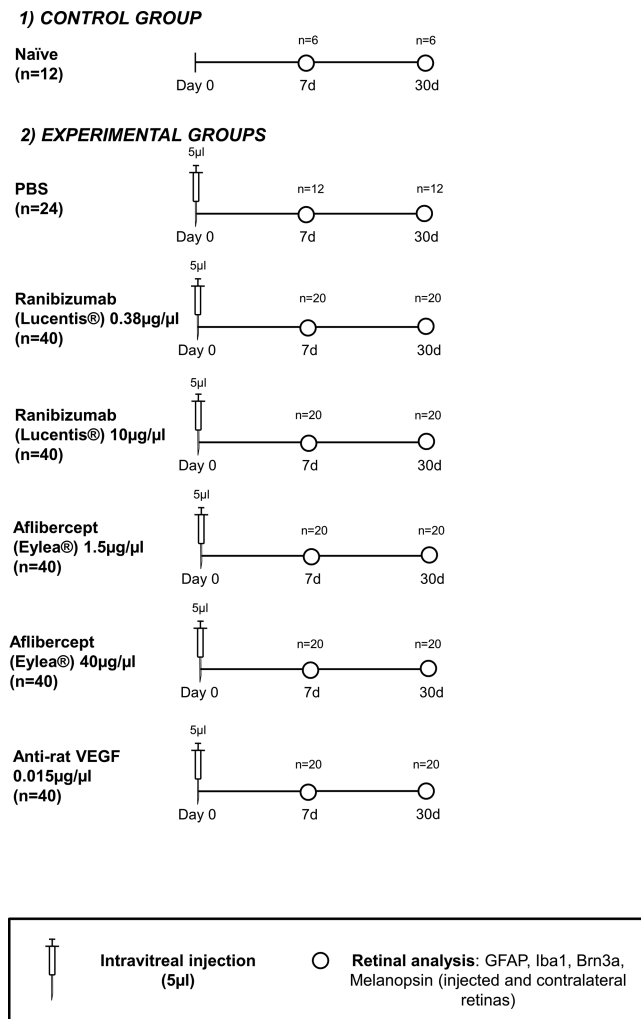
1) CONTROL GROUP

Naïve (n=12)

n=6 n=6
Day 0 7d 30d

2) EXPERIMENTAL GROUPS

5µl
PBS (n=24)
n=12 n=12
Day 0 7d 30d

5µl
Ranibizumab (Lucentis®) 0.38µg/µl (n=40)
n=20 n=20
Day 0 7d 30d

5µl
Ranibizumab (Lucentis®) 10µg/µl (n=40)
n=20 n=20
Day 0 7d 30d

5µl
Aflibercept (Eylea®) 1.5µg/µl (n=40)
n=20 n=20
Day 0 7d 30d

5µl
Aflibercept (Eylea®) 40µg/µl (n=40)
n=20 n=20
Day 0 7d 30d

5µl
Anti-rat VEGF 0.015µg/µl (n=40)
n=20 n=20
Day 0 7d 30d

Intravitreal injection (5µl)

Retinal analysis: GFAP, Iba1, Brn3a, Melanopsin (injected and contralateral retinas)